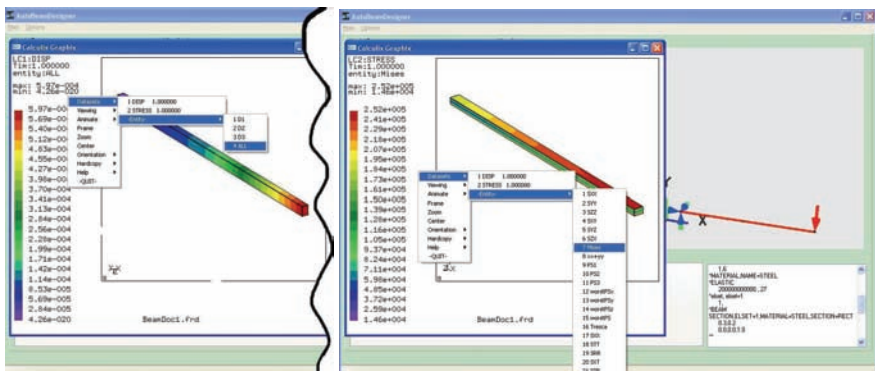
AutoBeamDesigner

File Options

Calculix Graphix

LC1:DISP
Tim:1.000000
entity:ALL

max: 5.97e-004
min: 4.26e-020

5.97e-004
5.69e-004
5.40e-004
5.12e-004
4.83e-004
4.55e-004
4.27e-004
3.98e-004
3.70e-004
3.41e-004
3.13e-004
2.84e-004
2.56e-004
2.28e-004
1.99e-004
1.71e-004
1.42e-004
1.14e-004
8.53e-005
5.69e-005
2.84e-005
4.26e-020

Datasets
Viewing
Animate
Frame
Zoom
Center
Orientation
Hardcopy
Help
-QUIT-

1 DISP 1.000000
2 STRESS 1.000000
Entity

1 D1
2 D2
3 D3
4 ALL

BeamDoc1.frd

AutoBeamDesigner

File Options

Calculix Graphix

LC2:STRESS
Tim:1.000000
entity:Mises

max: 2.52e+005
min: 1.46e+004

2.52e+005
2.41e+005
2.29e+005
2.18e+005
2.07e+005
1.95e+005
1.84e+005
1.73e+005
1.61e+005
1.50e+005
1.39e+005
1.28e+005
1.16e+005
1.05e+005
9.37e+004
8.24e+004
7.11e+004
5.98e+004
4.85e+004
3.72e+004
2.59e+004
1.46e+004

Datasets
Viewing
Animate
Frame
Zoom
Center
Orientation
Hardcopy
Help
-QUIT-

1 DISP 1.000000
2 STRESS 1.000000
Entity

1 SXX
2 SYY
3 SZZ
4 SXY
5 SYZ
6 SZX
7 Mises
8 s>eyy
9 PS1
10 PS2
11 PS3
12 worstPSc
13 worstPSy
14 worstPSz
15 Tresca
17 SXX
18 STT
19 SRR
20 SXT

BeamDoc1.frd

1.6
*MATERIAL,NAME=STEEL
*ELASTIC
200000000000.,.27
*elset, elset=1
1,
*BEAM
SECTION,ELSET=1,MATERIAL=STEEL,SECTION=RECT
0.3,0.2
0.,0.,0.,1.0